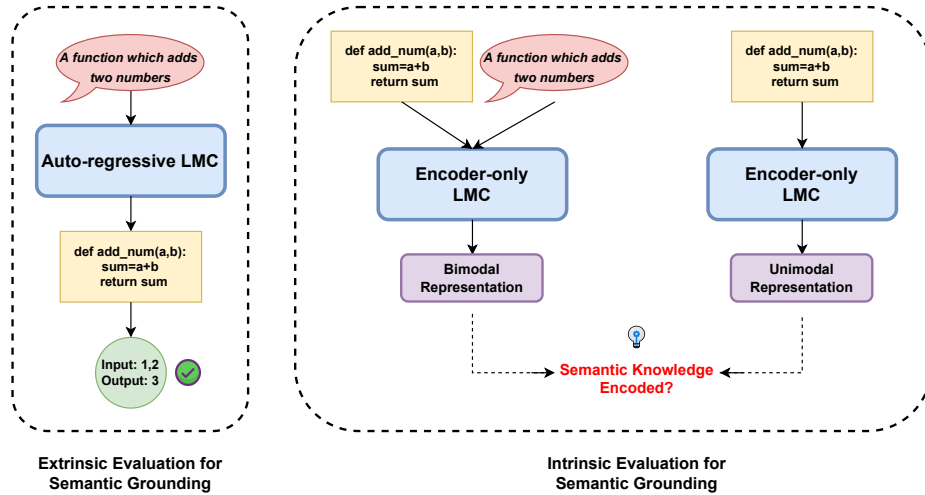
A function which adds two numbers

Auto-regressive LMC

def add_num(a,b):
sum=a+b
return sum

Input: 1,2
Output: 3

Extrinsic Evaluation for Semantic Grounding

def add_num(a,b):
sum=a+b
return sum

A function which adds two numbers

Encoder-only LMC

Bimodal Representation

def add_num(a,b):
sum=a+b
return sum

Encoder-only LMC

Unimodal Representation

Semantic Knowledge Encoded?

Intrinsic Evaluation for Semantic Grounding